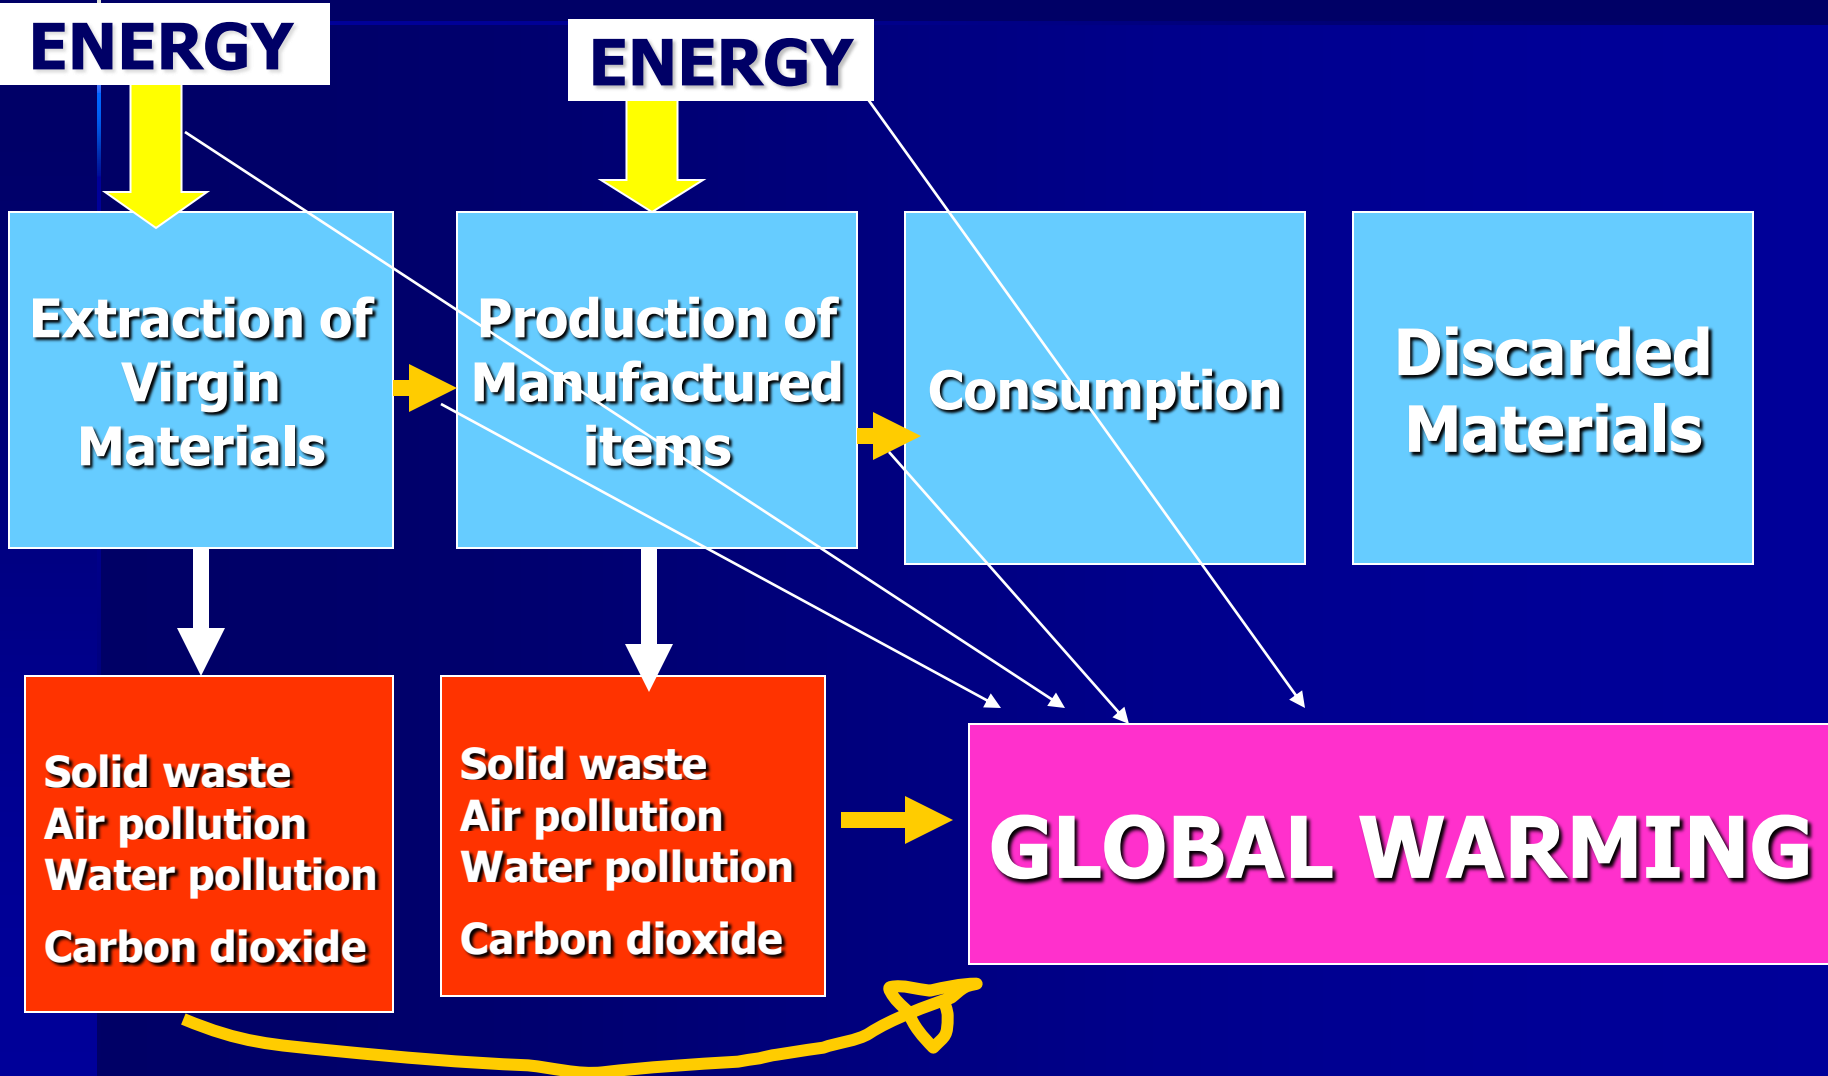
ENERGY

ENERGY

Extraction of Virgin Materials

Production of Manufactured items

Consumption

Discarded Materials

Solid waste
Air pollution
Water pollution

Carbon dioxide

Solid waste
Air pollution
Water pollution

Carbon dioxide

GLOBAL WARMING